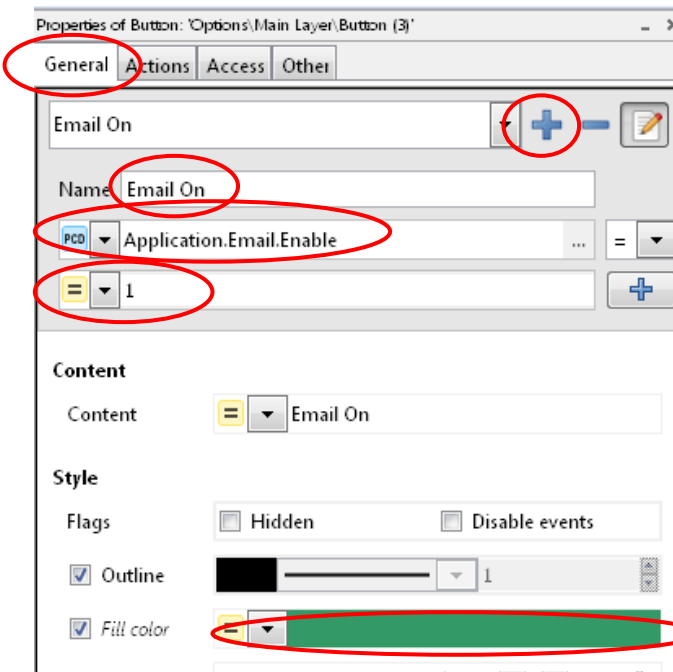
Properties of Button: 'Options\Main Layer\Button (3)'

General | Actions | Access | Other

Email On

Name Email On

PCD Application.Email.Enable ... =

= 1

Content

Content = Email On

Style

Flags Hidden Disable events

Outline 1

Fill color =